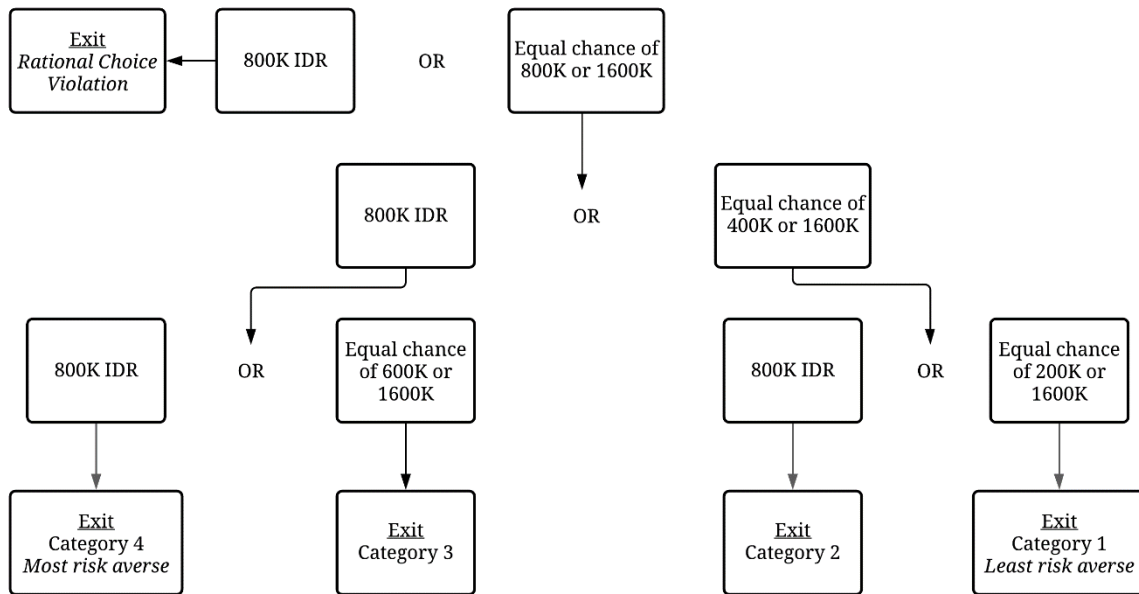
Exit
*Rational Choice Violation*

800K IDR

OR

Equal chance of 800K or 1600K

800K IDR

OR

Equal chance of 400K or 1600K

800K IDR

OR

Equal chance of 600K or 1600K

800K IDR

OR

Equal chance of 200K or 1600K

Exit
Category 4
*Most risk averse*

Exit
Category 3

Exit
Category 2

Exit
Category 1
*Least risk averse*